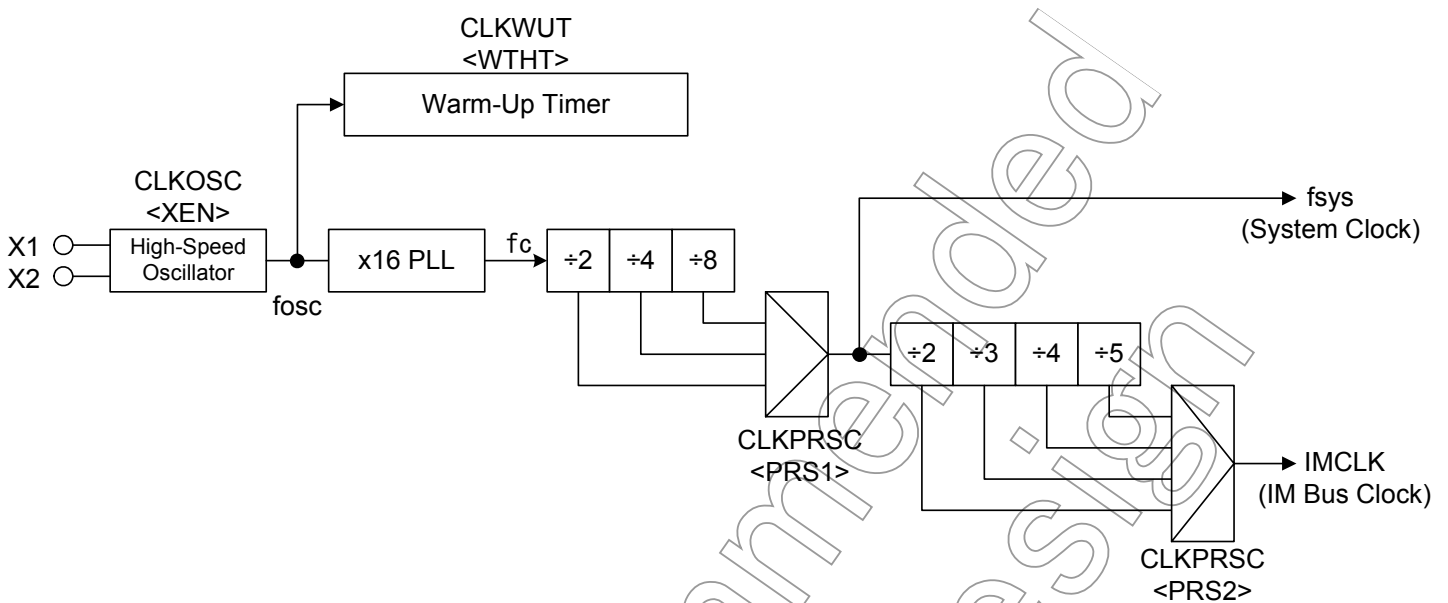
CLKWUT
<WTHT>

Warm-Up Timer

CLKOSC
<XEN>

X1
X2

High-Speed Oscillator

fosc

x16 PLL

fc

÷2 ÷4 ÷8

CLKPRSC
<PRS1>

fsys
(System Clock)

÷2 ÷3 ÷4 ÷5

IMCLK
(IM Bus Clock)

CLKPRSC
<PRS2>

Not Recommended for New Design